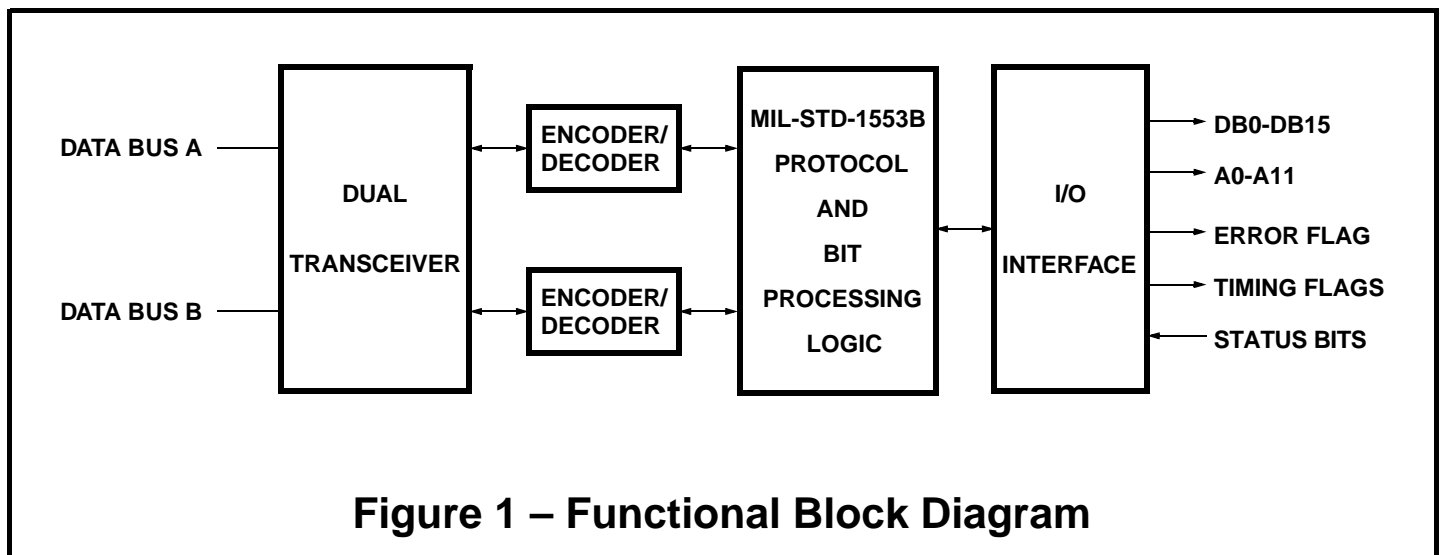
DATA BUS A

DATA BUS B

DUAL

TRANSCEIVER

ENCODER/
DECODER

ENCODER/
DECODER

MIL-STD-1553B
PROTOCOL
AND
BIT
PROCESSING
LOGIC

I/O

INTERFACE

DB0-DB15

A0-A11

ERROR FLAG

TIMING FLAGS

STATUS BITS

Figure 1 – Functional Block Diagram